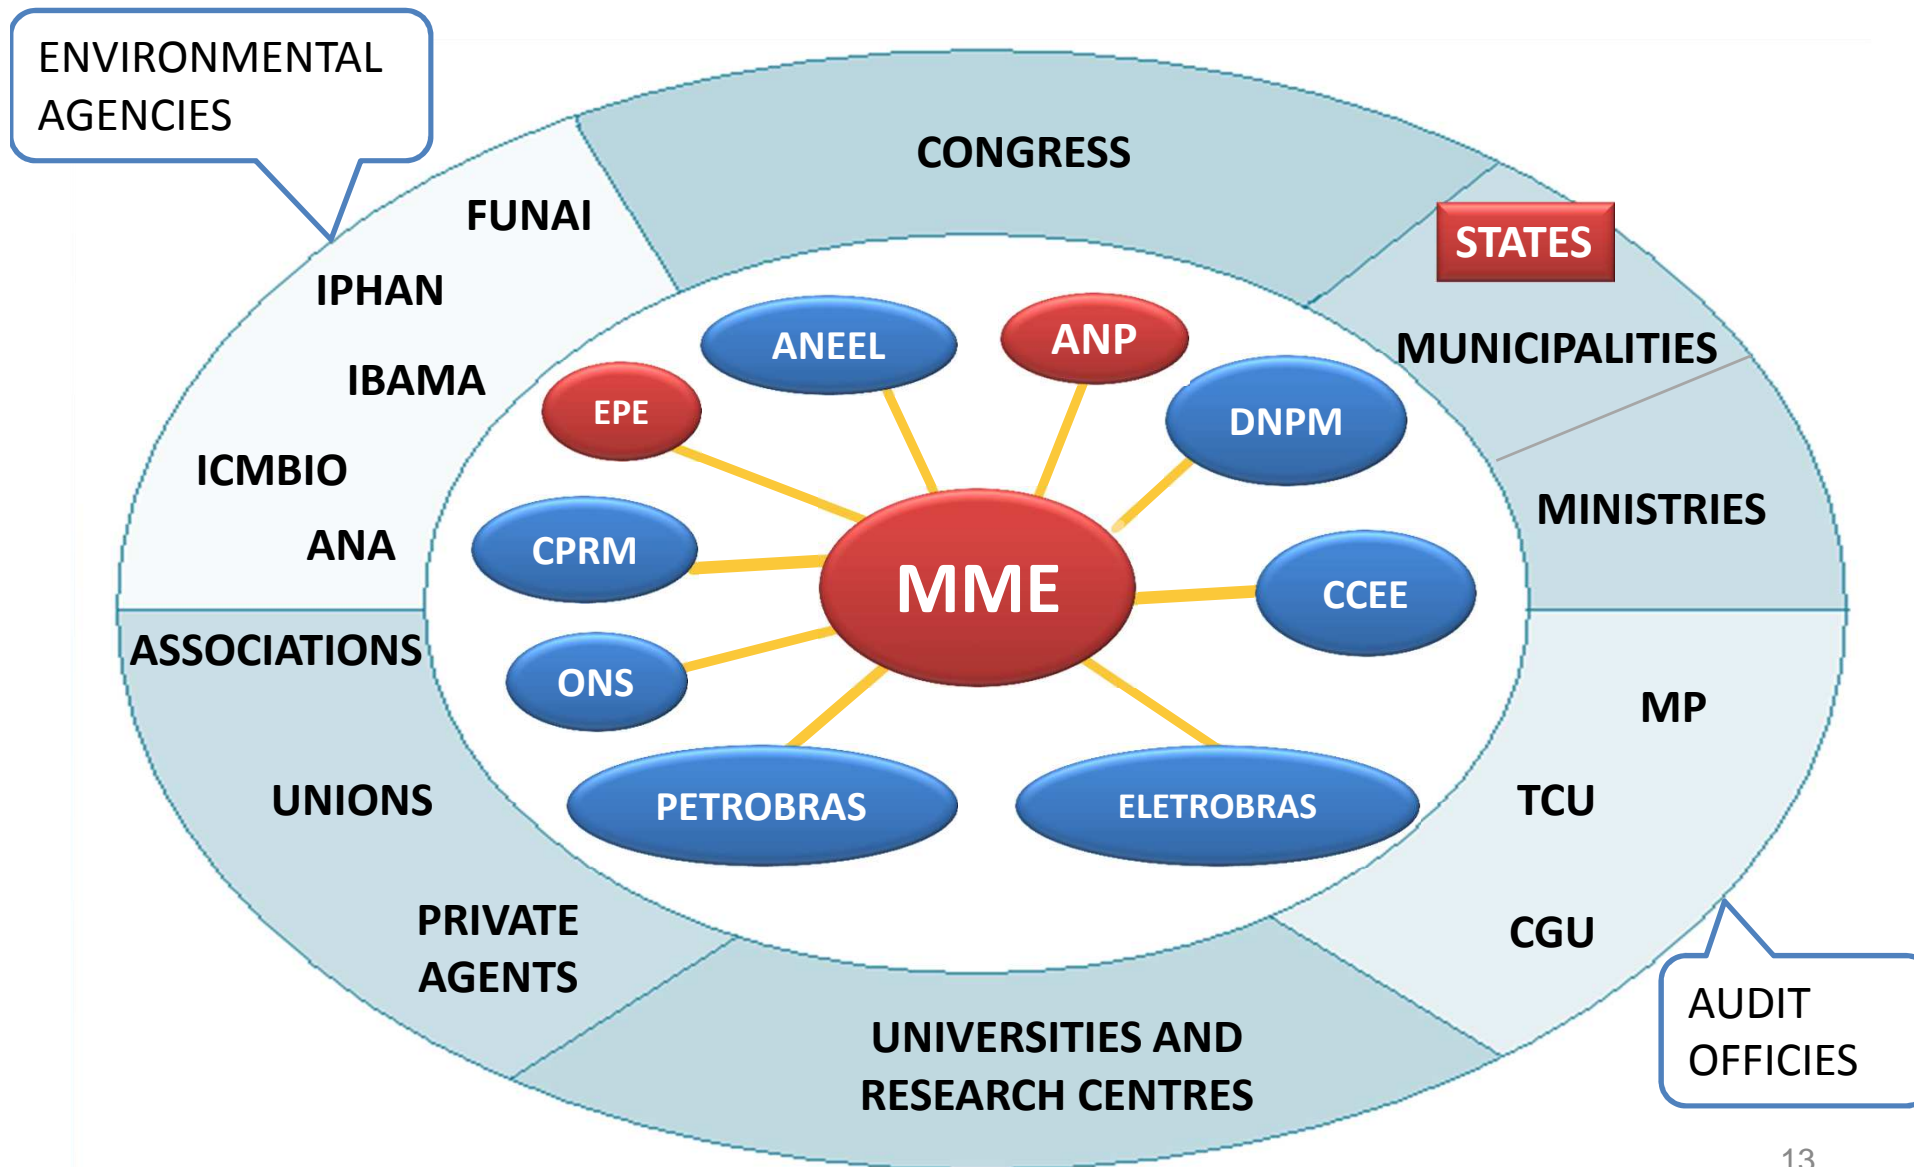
ENVIRONMENTAL AGENCIES

CONGRESS

FUNAI

IPHAN

IBAMA

ICMBIO

ANA

STATES

MUNICIPALITIES

MINISTRIES

ANEEL

ANP

EPE

DNPM

CPRM

MME

CCEE

ONS

PETROBRAS

ELETROBRAS

ASSOCIATIONS

UNIONS

PRIVATE AGENTS

UNIVERSITIES AND RESEARCH CENTRES

MP

TCU

CGU

AUDIT OFFICIES

13